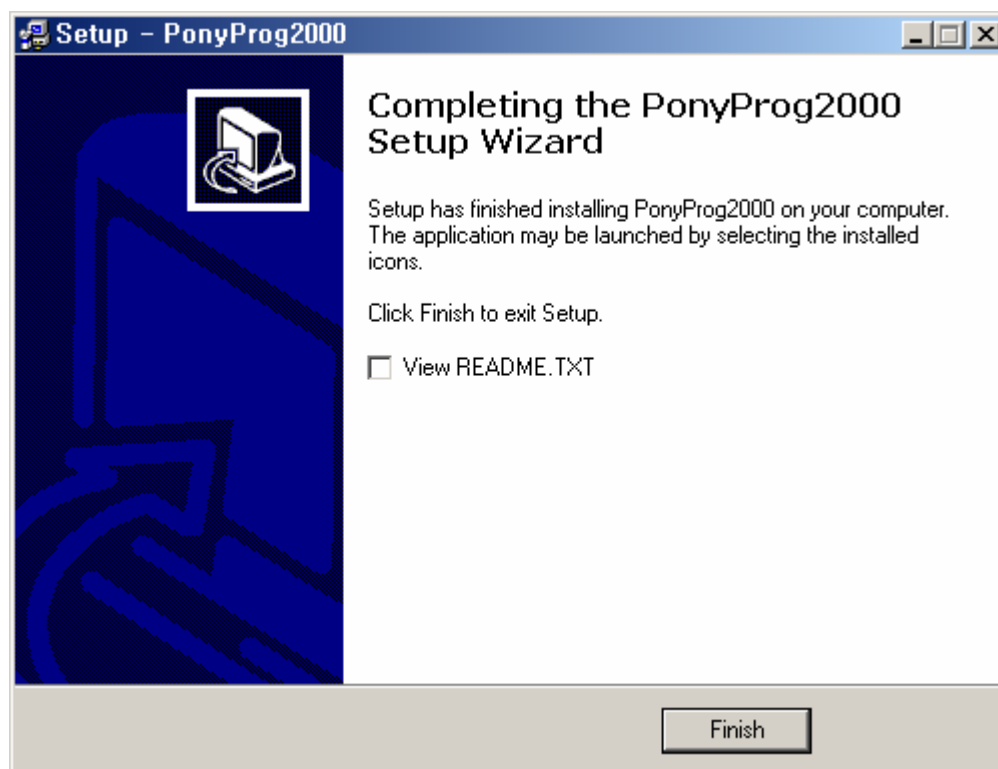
Setup - PonyProg2000

Completing the PonyProg2000 Setup Wizard

Setup has finished installing PonyProg2000 on your computer. The application may be launched by selecting the installed icons.

Click Finish to exit Setup.

View README.TXT

Finish